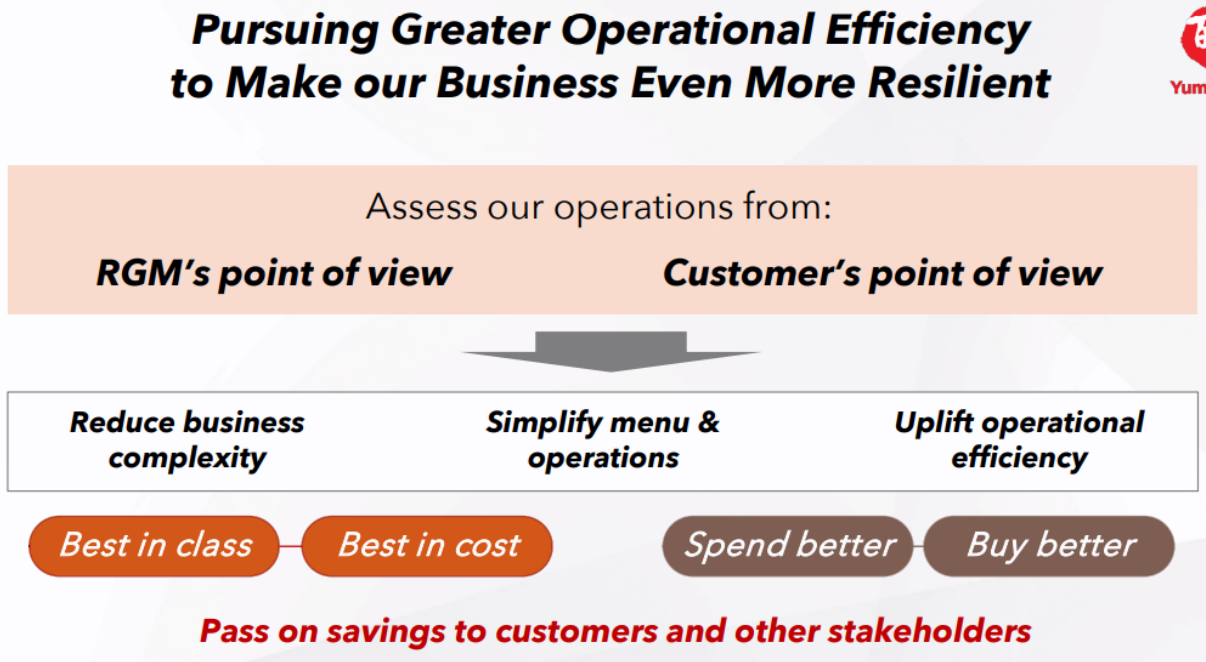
Pursuing Greater Operational Efficiency to Make our Business Even More Resilient

Yum

Assess our operations from:

RGM's point of view

Customer's point of view

Reduce business complexity

Simplify menu & operations

Uplift operational efficiency

Best in class

Best in cost

Spend better

Buy better

Pass on savings to customers and other stakeholders